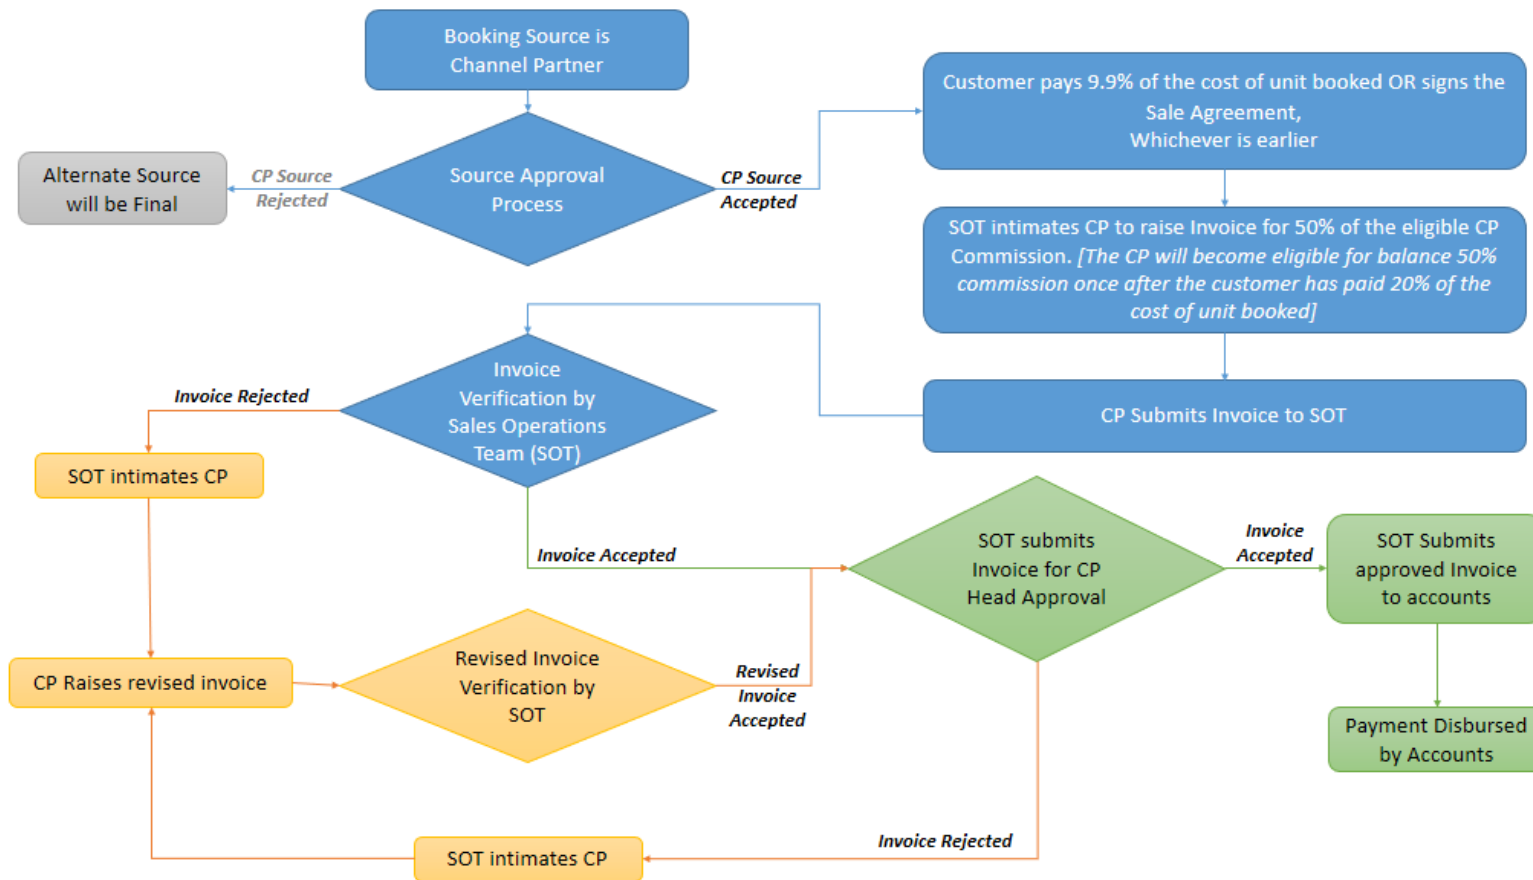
Booking Source is Channel Partner

Source Approval Process

CP Source Rejected

Alternate Source will be Final

CP Source Accepted

Customer pays 9.9% of the cost of unit booked OR signs the Sale Agreement, Whichever is earlier

SOT intimates CP to raise Invoice for 50% of the eligible CP Commission. [The CP will become eligible for balance 50% commission once after the customer has paid 20% of the cost of unit booked]

CP Submits Invoice to SOT

Invoice Verification by Sales Operations Team (SOT)

Invoice Rejected

SOT intimates CP

Invoice Accepted

SOT submits Invoice for CP Head Approval

Invoice Accepted

SOT Submits approved Invoice to accounts

Payment Disbursed by Accounts

CP Raises revised invoice

Revised Invoice Verification by SOT

Revised Invoice Accepted

Invoice Rejected

SOT intimates CP